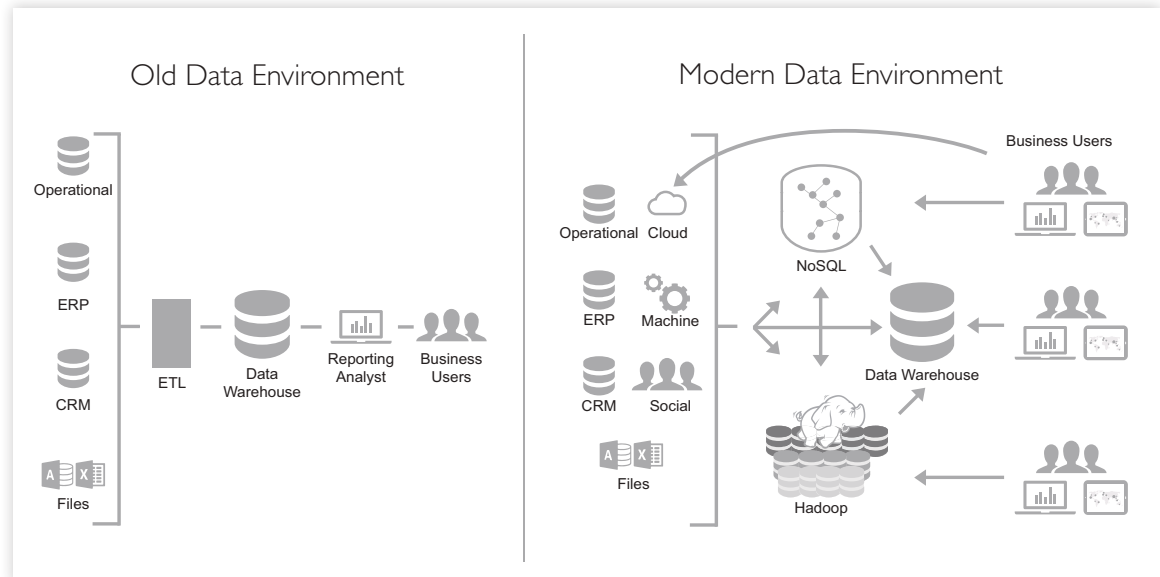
Old Data Environment

Operational

ERP

CRM

Files

ETL

Data Warehouse

Reporting Analyst

Business Users

Modern Data Environment

Business Users

Operational

Cloud

ERP

Machine

CRM

Social

Files

NoSQL

Data Warehouse

Hadoop